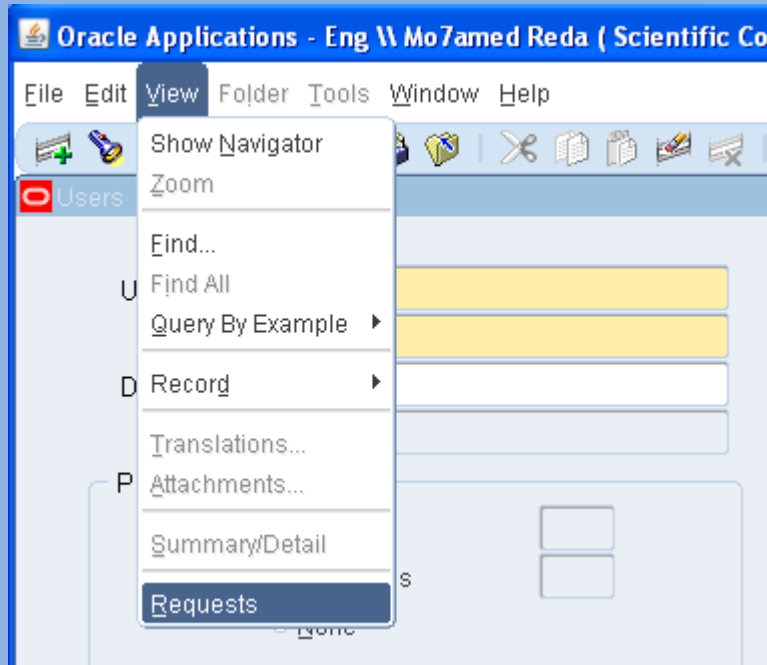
Oracle Applications - Eng \\ Mo7amed Reda ( Scientific Co

File Edit View Folder Tools Window Help

Users

Show Navigator
Zoom
Find...
Find All
Query By Example
Record
Translations...
Attachments...
Summary/Detail
Requests

U
D
P
s
None